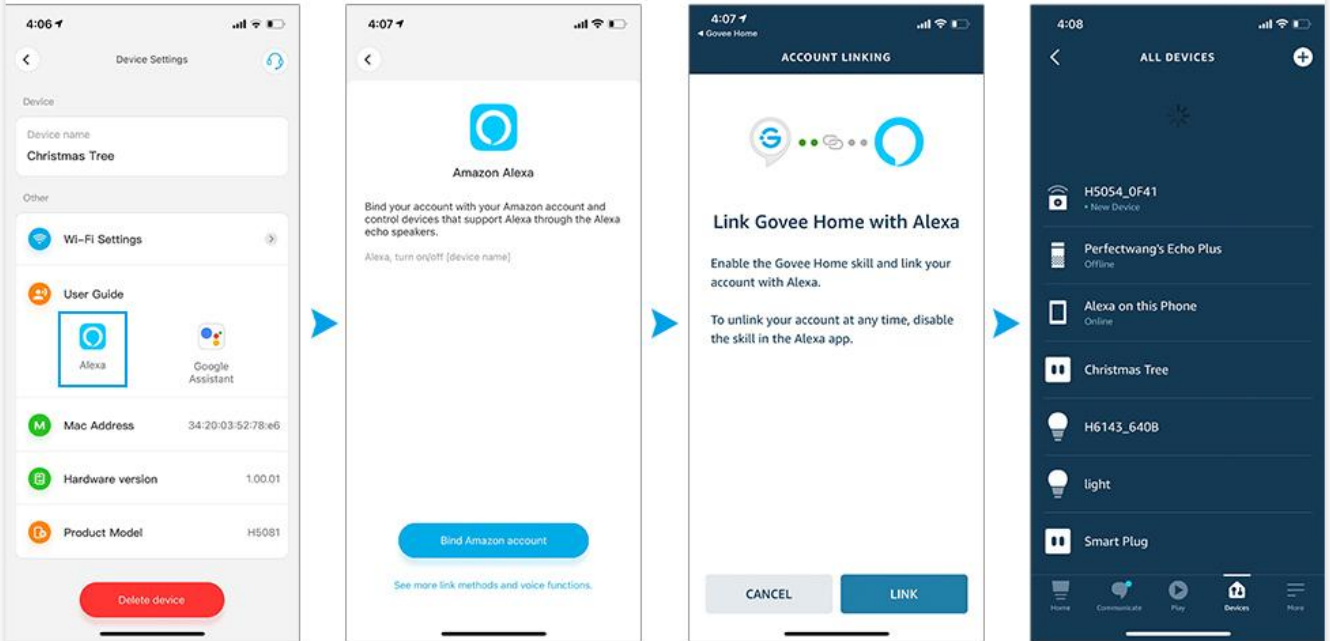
4:06

Device Settings

Device

Device name
Christmas Tree

Other

Wi-Fi Settings

User Guide

Alexa

Google Assistant

Mac Address 34:20:03:52:78:e6

Hardware version 1.00.01

Product Model H5081

Delete device

4:07

Amazon Alexa

Bind your account with your Amazon account and control devices that support Alexa through the Alexa echo speakers.

Alexa, turn on/off [device name]

Bind Amazon account

See more link methods and voice functions.

4:07
◂ Govee Home

ACCOUNT LINKING

Link Govee Home with Alexa

Enable the Govee Home skill and link your account with Alexa.

To unlink your account at any time, disable the skill in the Alexa app.

CANCEL

LINK

4:08

ALL DEVICES

H5054_0F41
• New Device

Perfectwang's Echo Plus
Offline

Alexa on this Phone
Online

Christmas Tree

H6143_640B

light

Smart Plug

Home

Communicate

Play

Devices

More